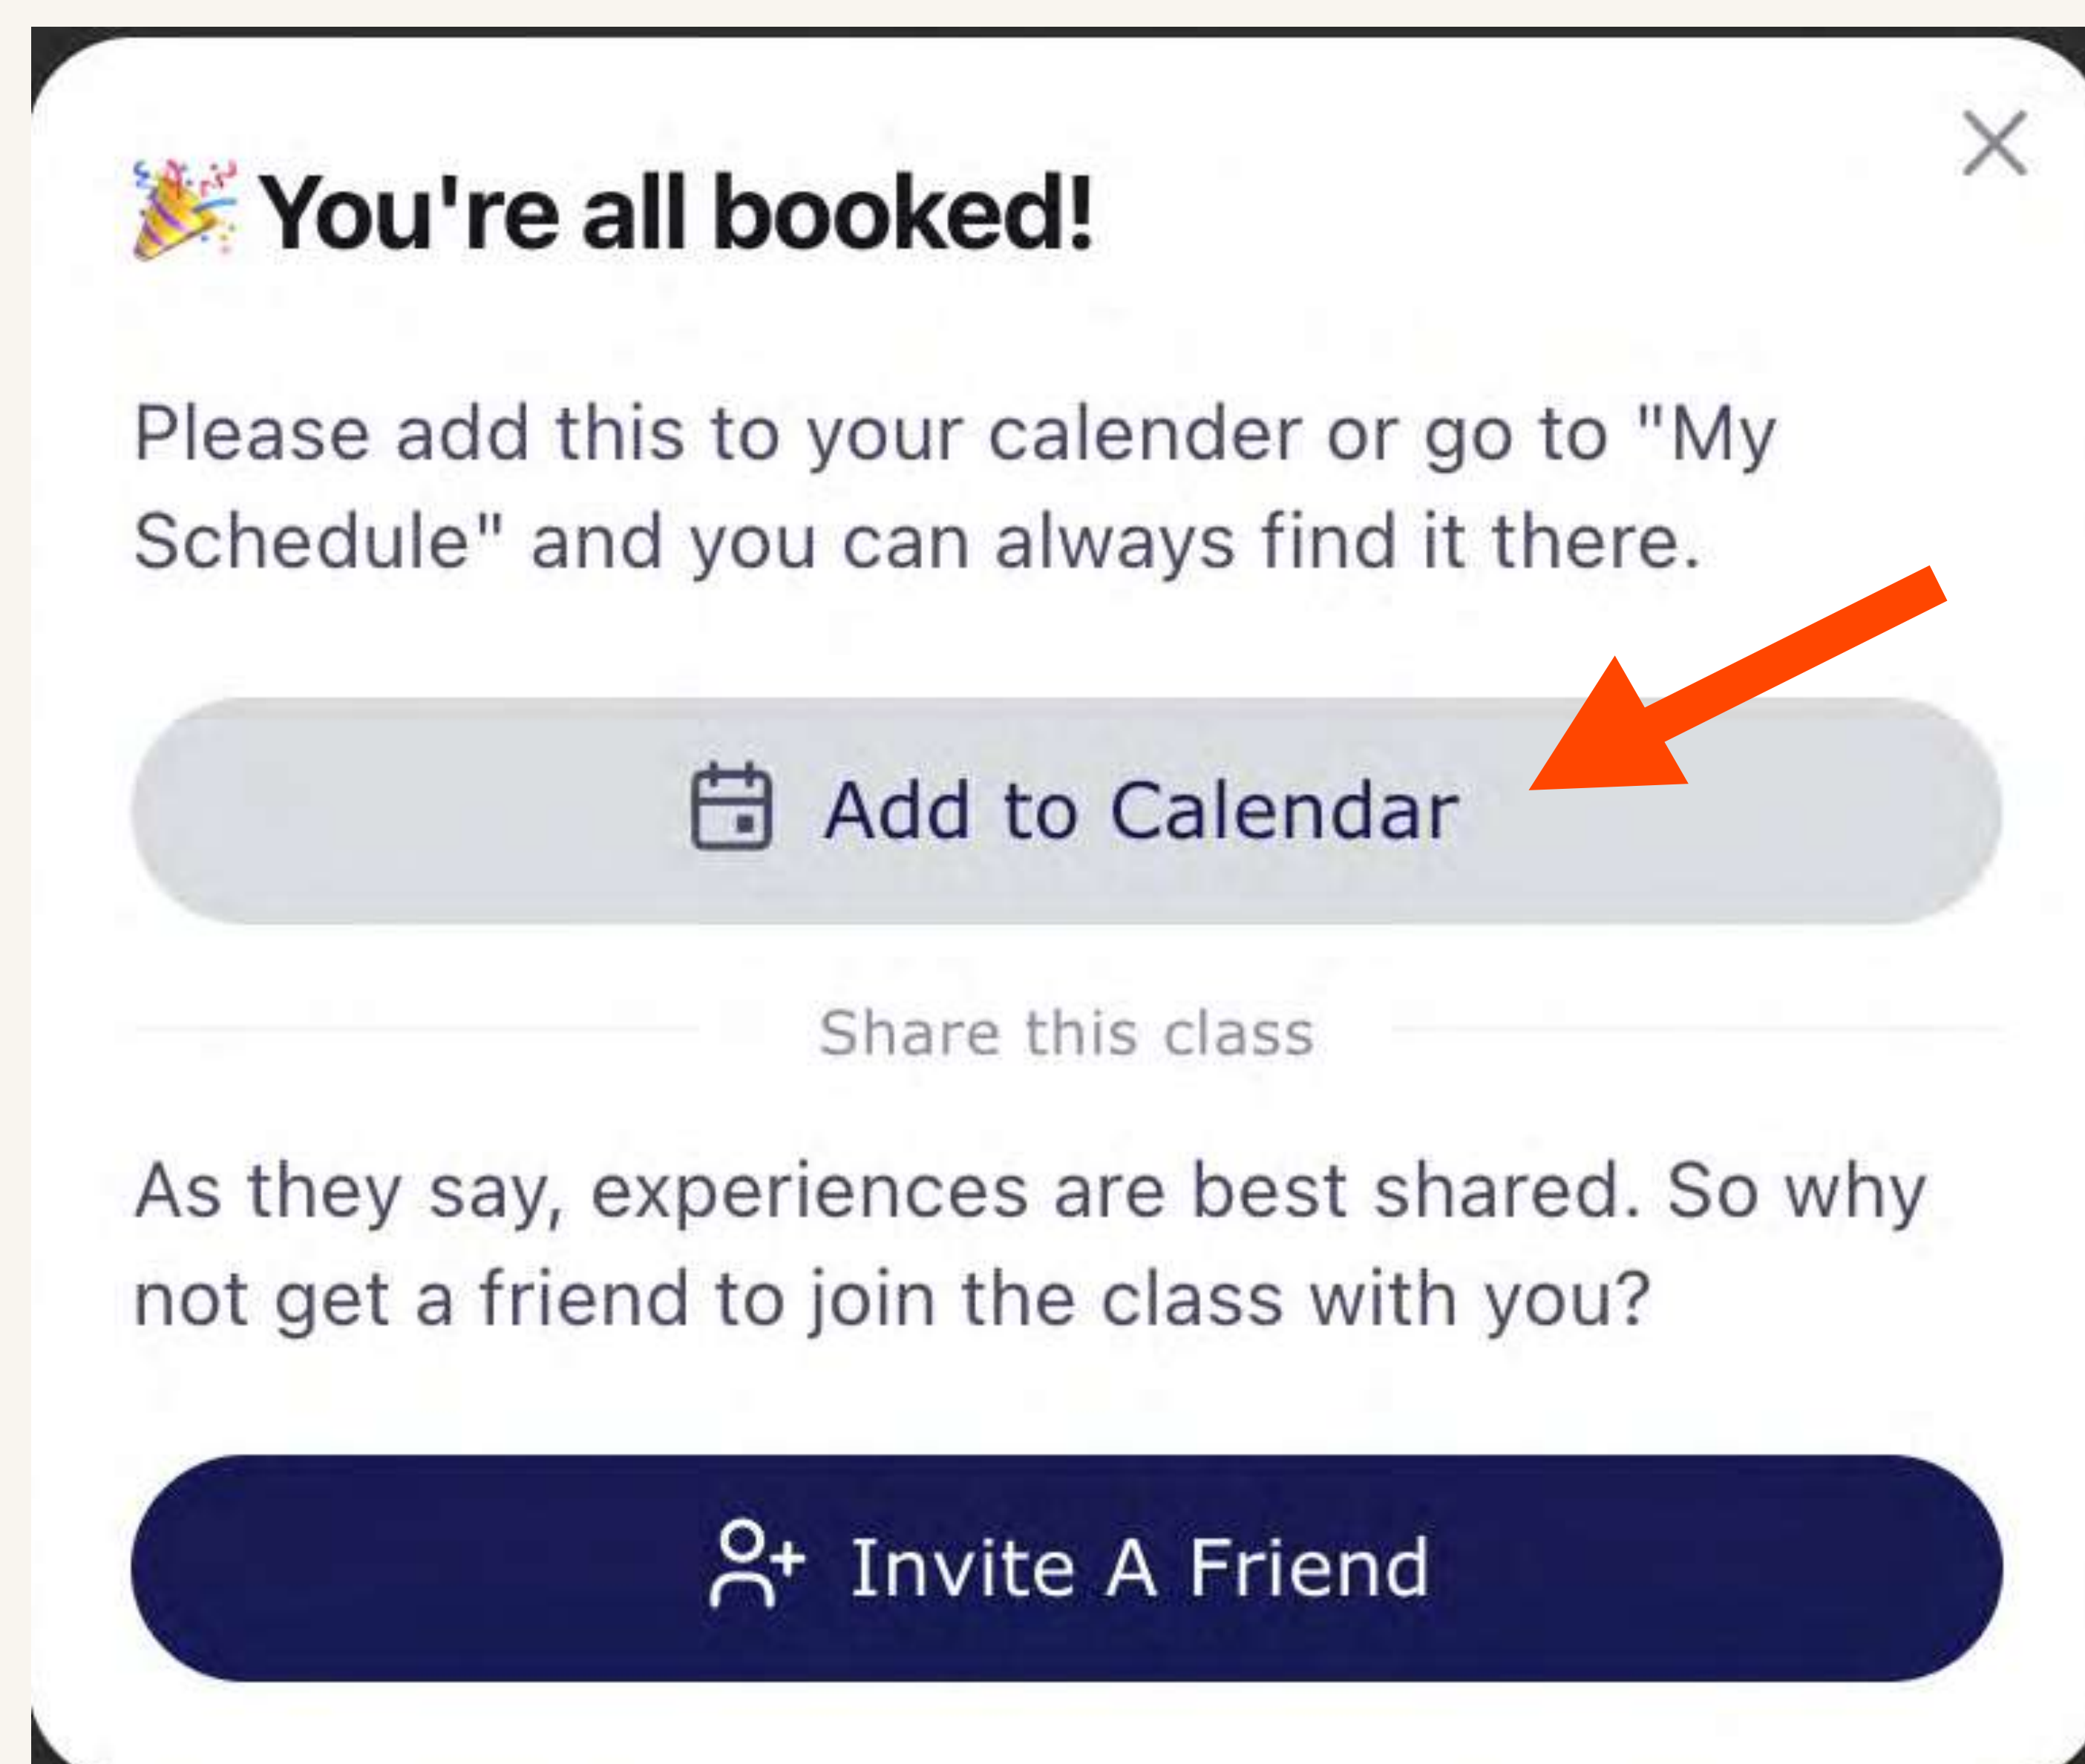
🎉 You're all booked!

Please add this to your calender or go to "My Schedule" and you can always find it there.

Add to Calendar

Share this class

As they say, experiences are best shared. So why not get a friend to join the class with you?

Invite A Friend